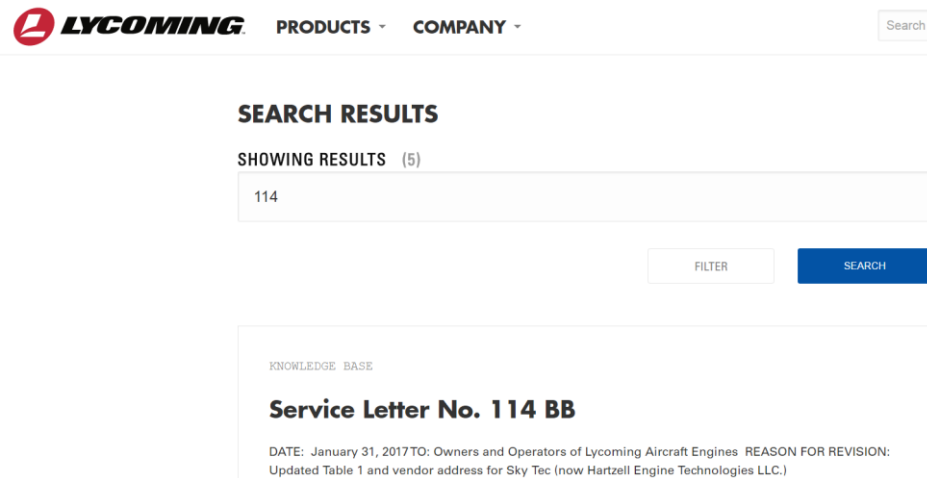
LYCOMING PRODUCTS COMPANY Search

SEARCH RESULTS

SHOWING RESULTS (5)

114

FILTER SEARCH

KNOWLEDGE BASE

Service Letter No. 114 BB

DATE: January 31, 2017TO: Owners and Operators of Lycoming Aircraft Engines REASON FOR REVISION: Updated Table 1 and vendor address for Sky Tec (now Hartzell Engine Technologies LLC.)